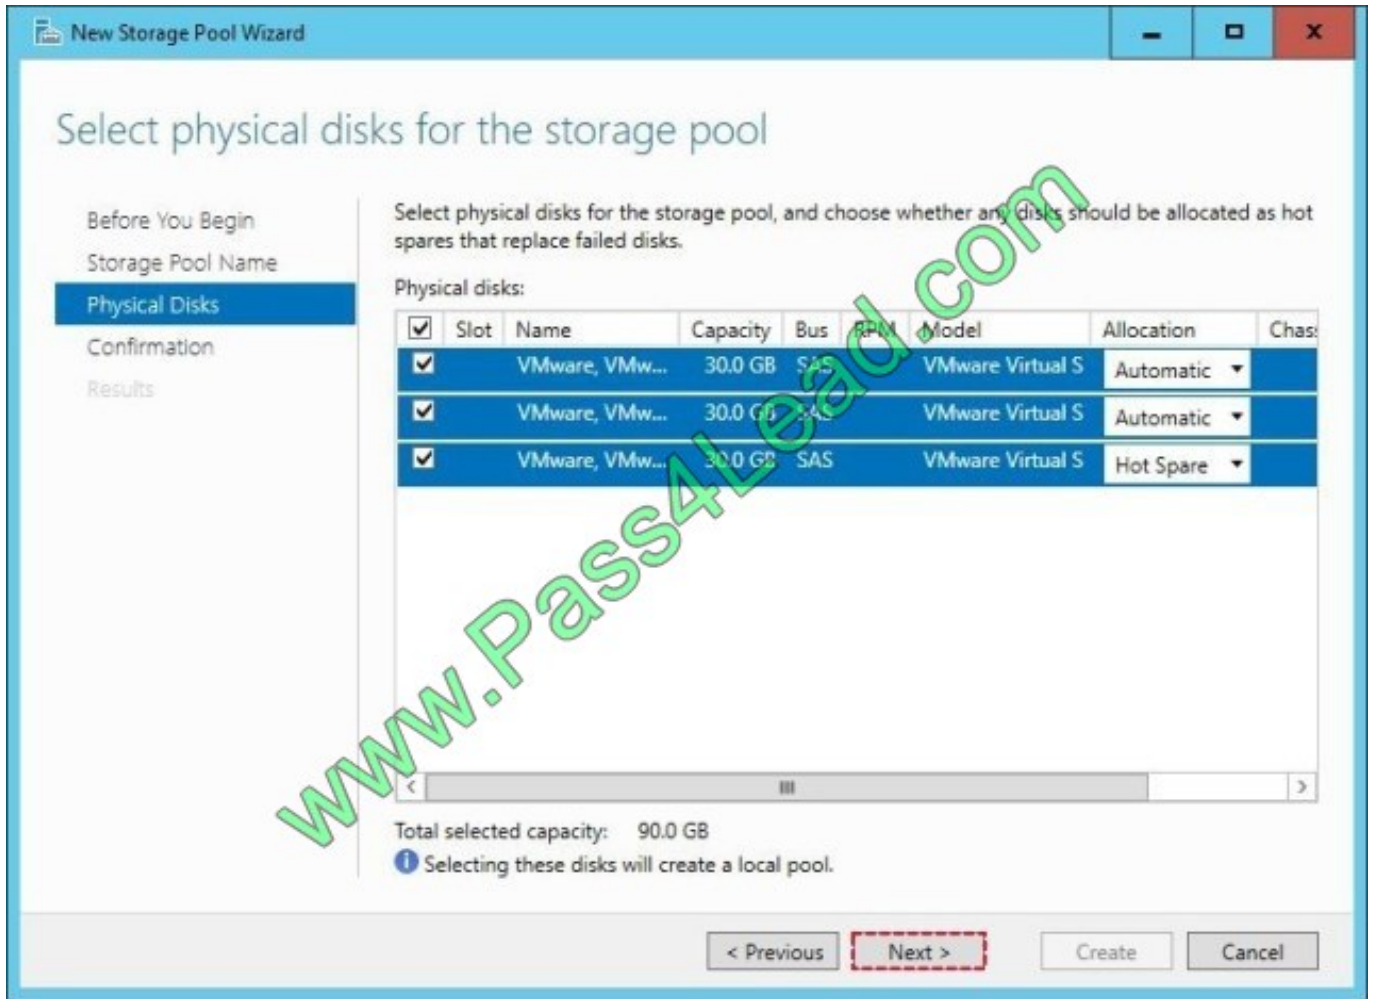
New Storage Pool Wizard

Select physical disks for the storage pool

Before You Begin
Storage Pool Name
Physical Disks
Confirmation
Results

Select physical disks for the storage pool, and choose whether any disks should be allocated as hot spares that replace failed disks.

Physical disks:

| ☑ | Slot | Name | Capacity | Bus | RPM | Model | Allocation | Chas |
|---|---|---|---|---|---|---|---|---|
| ☑ | | VMware, VMw... | 30.0 GB | SAS | | VMware Virtual S | Automatic | |
| ☑ | | VMware, VMw... | 30.0 GB | SAS | | VMware Virtual S | Automatic | |
| ☑ | | VMware, VMw... | 30.0 GB | SAS | | VMware Virtual S | Hot Spare | |

Total selected capacity: 90.0 GB
Selecting these disks will create a local pool.

www.Pass4Lead.com

< Previous
Next >
Create
Cancel